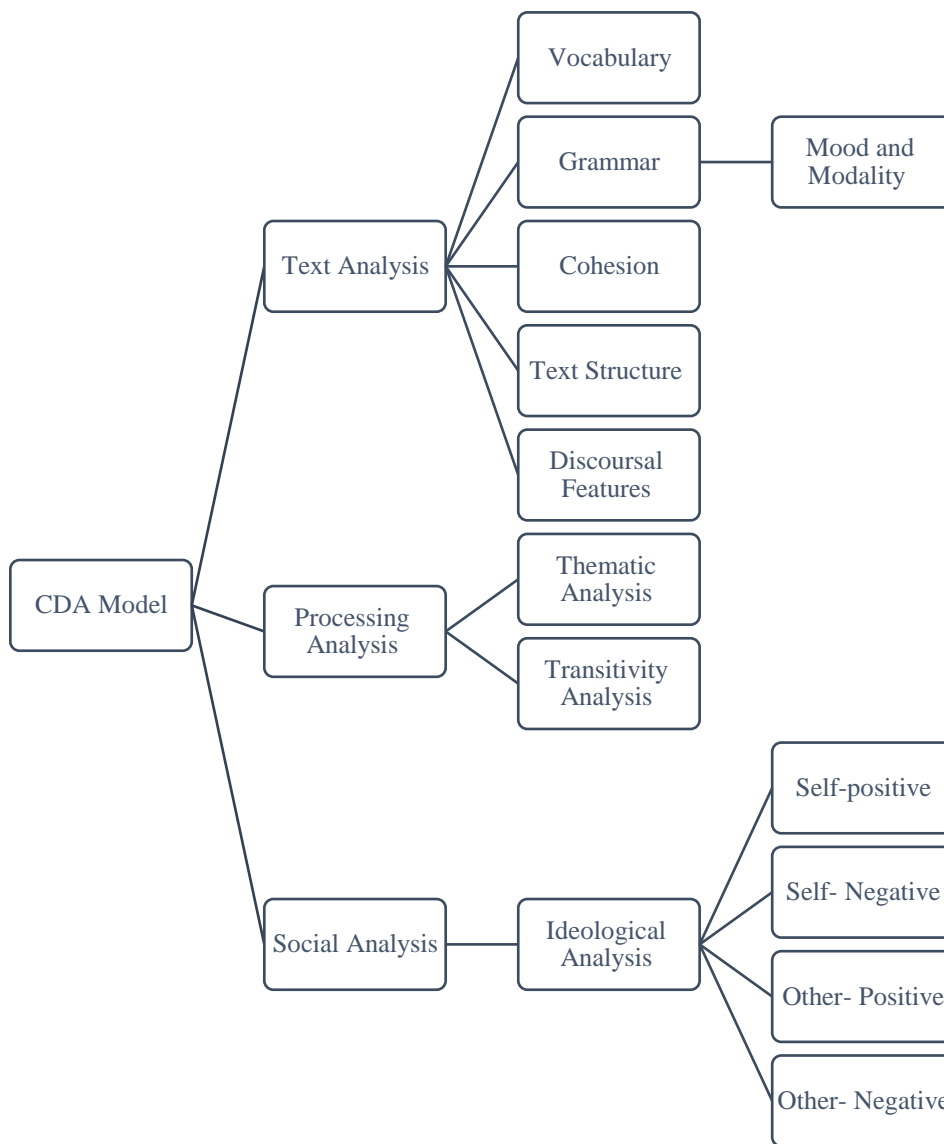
CDA Model

Text Analysis

Vocabulary

Grammar

Mood and Modality

Cohesion

Text Structure

Discoursal Features

Processing Analysis

Thematic Analysis

Transitivity Analysis

Social Analysis

Ideological Analysis

Self-positive

Self- Negative

Other- Positive

Other- Negative